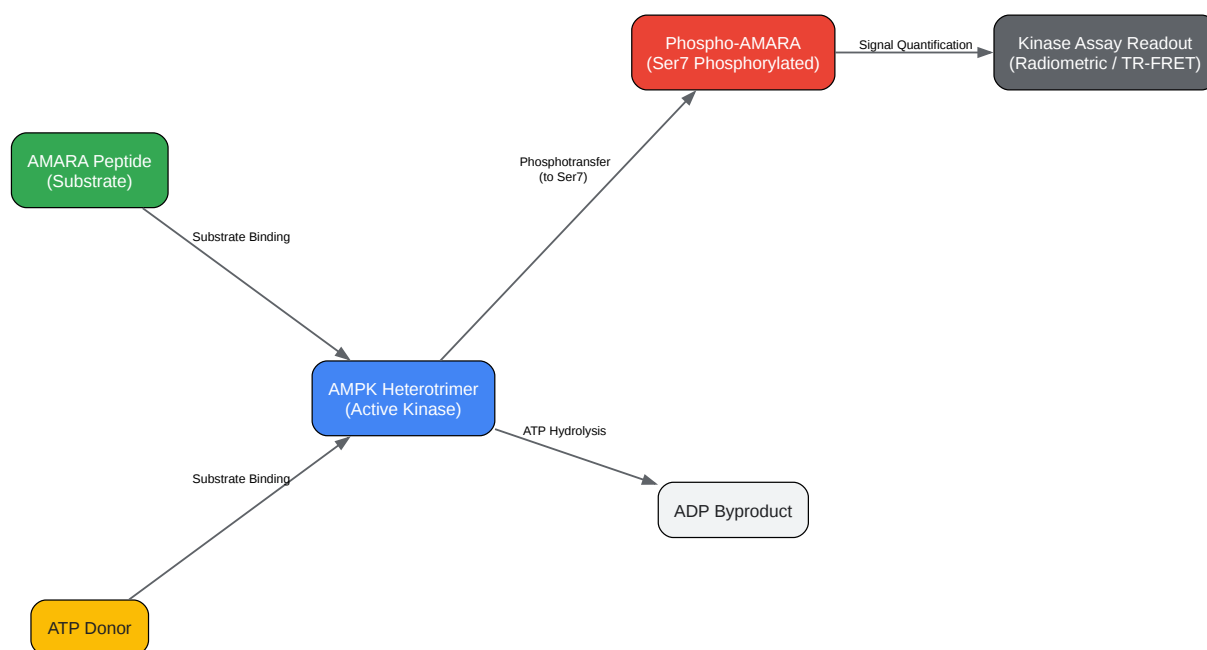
Phospho-AMARA
(Ser7 Phosphorylated)

Signal Quantification

Kinase Assay Readout
(Radiometric / TR-FRET)

AMARA Peptide
(Substrate)

Phosphotransfer
(to Ser7)

Substrate Binding

AMPK Heterotrimer
(Active Kinase)

ATP Hydrolysis

Substrate Binding

ADP Byproduct

ATP Donor